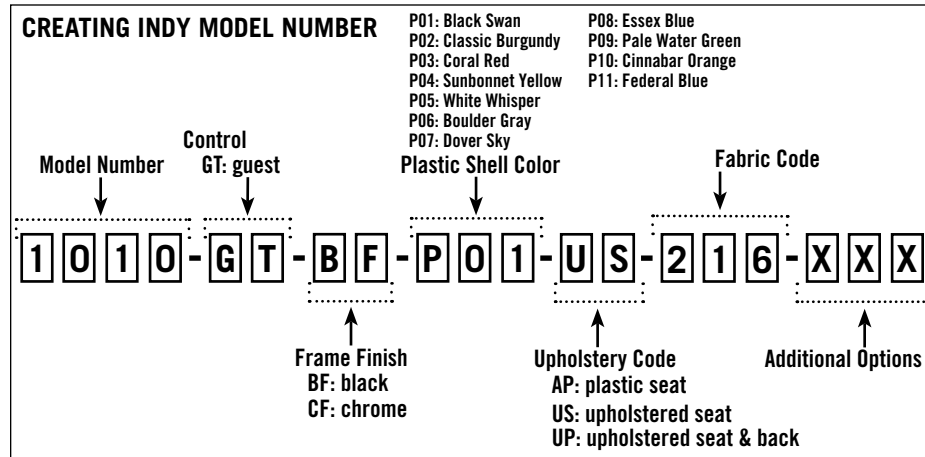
CREATING INDY MODEL NUMBER

P01: Black Swan
P02: Classic Burgundy
P03: Coral Red
P04: Sunbonnet Yellow
P05: White Whisper
P06: Boulder Gray
P07: Dover Sky
P08: Essex Blue
P09: Pale Water Green
P10: Cinnabar Orange
P11: Federal Blue

Control
GT: guest

Model Number

Plastic Shell Color

Fabric Code

1 0 1 0 - G T - B F - P 0 1 - U S - 2 1 6 - X X X

Frame Finish
BF: black
CF: chrome

Upholstery Code
AP: plastic seat
US: upholstered seat
UP: upholstered seat & back

Additional Options